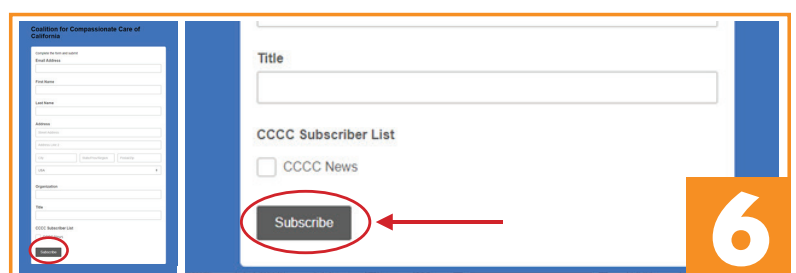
Coalition for Compassionate Care of California

Complete the form and submit

Email Address

First Name

Last Name

Address

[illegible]

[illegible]

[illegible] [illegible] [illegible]

USA

Organization

Title

CCCC Subscriber List

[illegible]

Subscribe

Title

CCCC Subscriber List

CCCC News

Subscribe

6